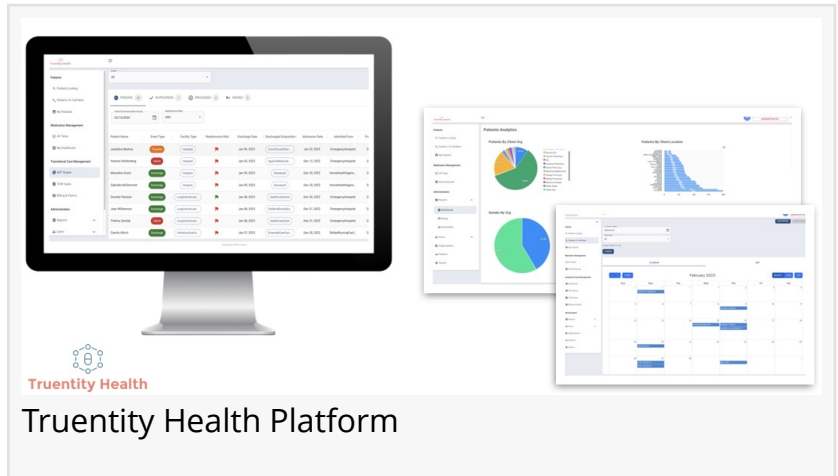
Patients

Medication Management

Transitional Care Management

Administration

Patient Analytics

Patients By Client Org

Patients By Client Location

Gender By Org

February 2023

Truentity Health

Truentity Health Platform